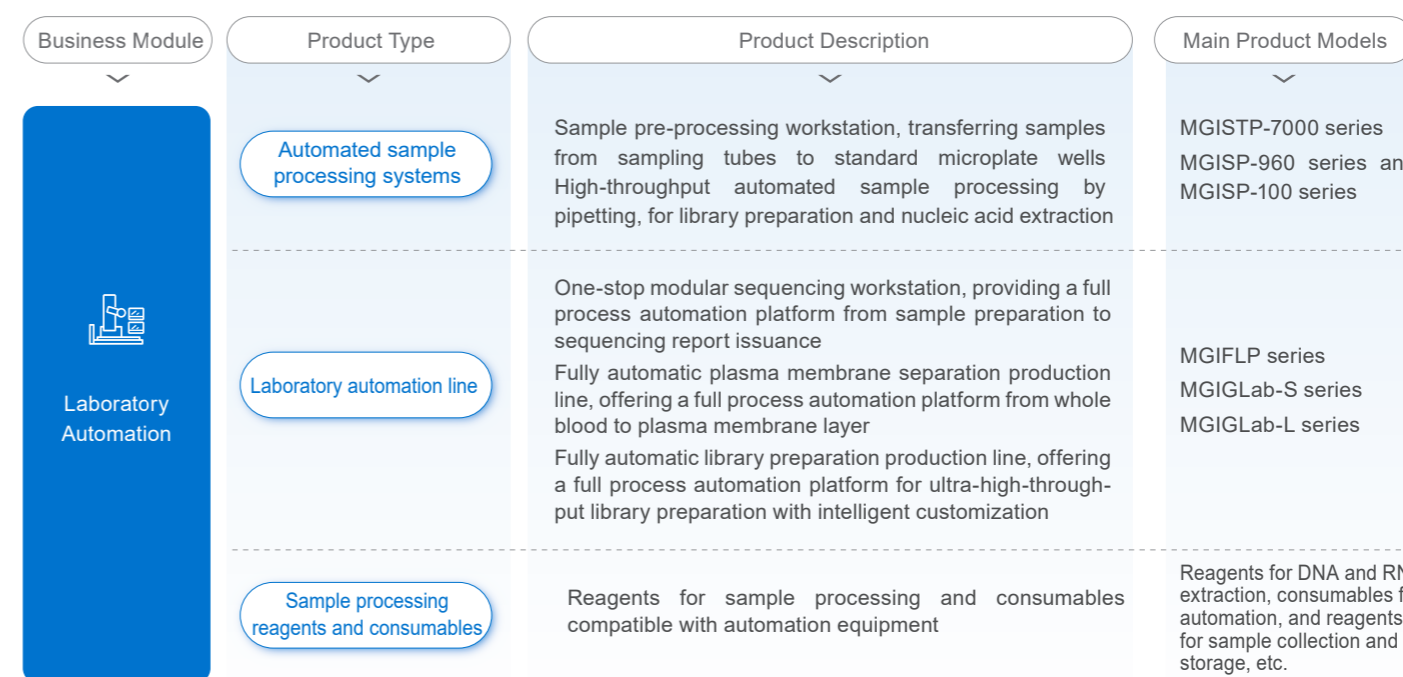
| Business Module | Product Type | Product Description | Main Product Models |
|---|---|---|---|
| Laboratory Automation | Automated sample processing systems | Sample pre-processing workstation, transferring samples from sampling tubes to standard microplate wells High-throughput automated sample processing by pipetting, for library preparation and nucleic acid extraction | MGISTP-7000 series MGISP-960 series an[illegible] MGISP-100 series |
| | Laboratory automation line | One-stop modular sequencing workstation, providing a full process automation platform from sample preparation to sequencing report issuance Fully automatic plasma membrane separation production line, offering a full process automation platform from whole blood to plasma membrane layer Fully automatic library preparation production line, offering a full process automation platform for ultra-high-throughput library preparation with intelligent customization | MGIFLP series MGIGLab-S series MGIGLab-L series |
| | Sample processing reagents and consumables | Reagents for sample processing and consumables compatible with automation equipment | Reagents for DNA and RN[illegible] extraction, consumables f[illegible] automation, and reagents for sample collection and storage, etc. |